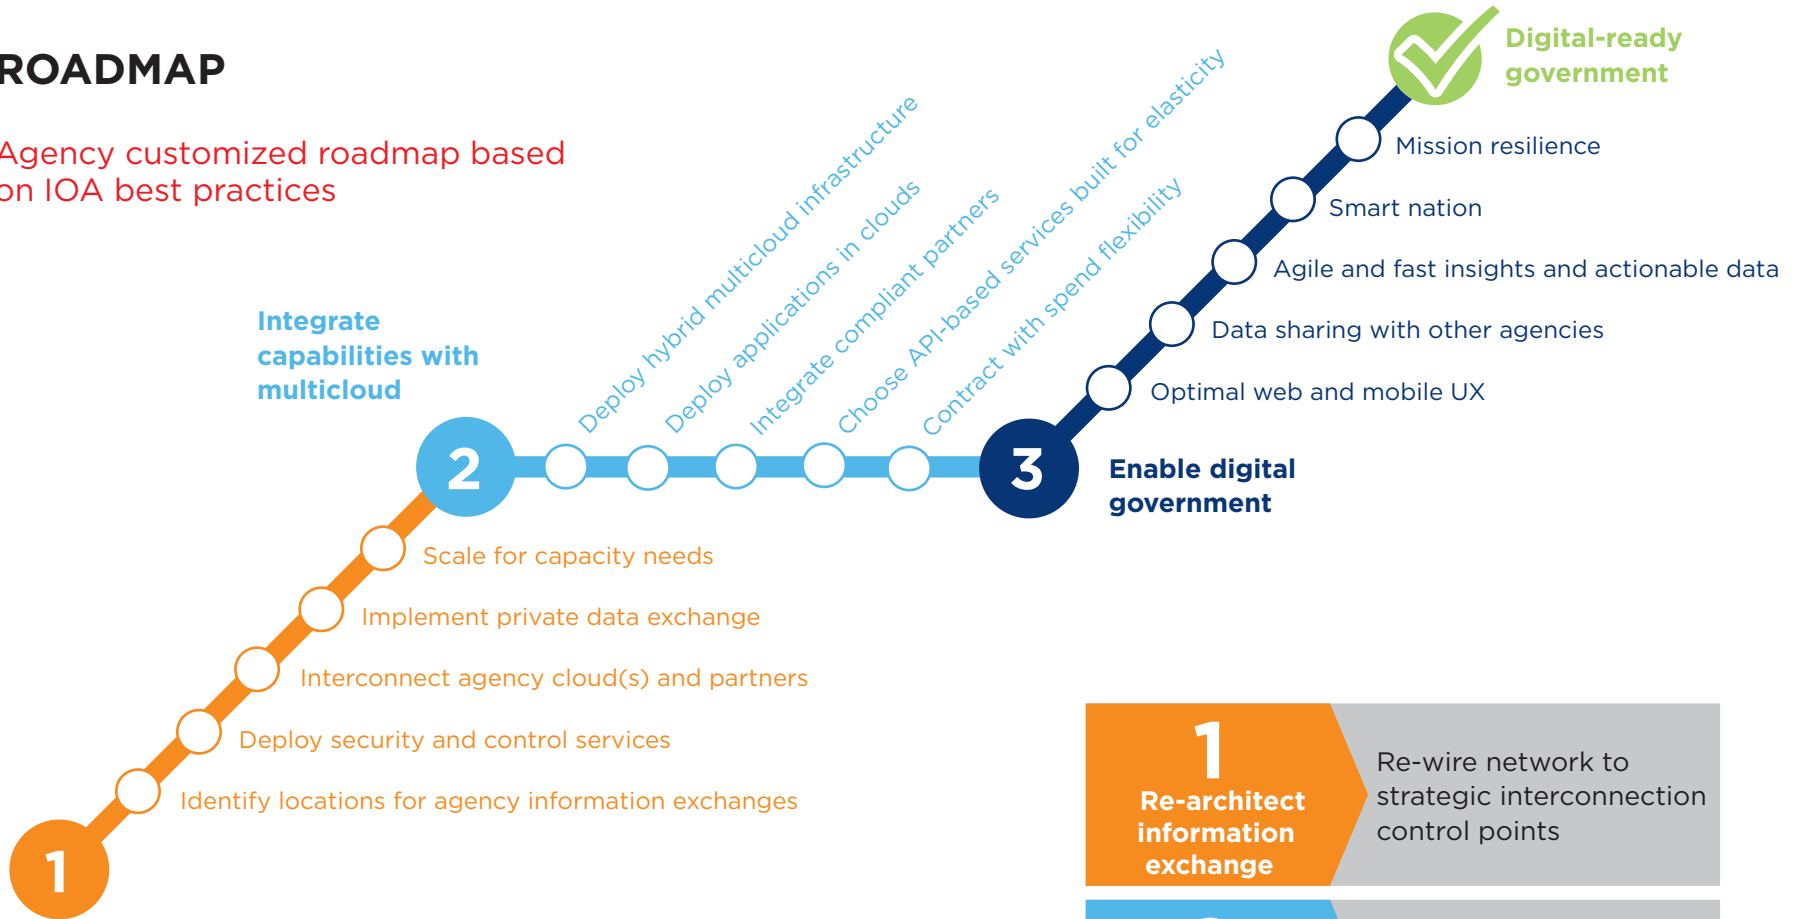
ROADMAP

Agency customized roadmap based on IOA best practices

Digital-ready government

Mission resilience

Smart nation

Agile and fast insights and actionable data

Data sharing with other agencies

Optimal web and mobile UX

Integrate capabilities with multicloud

Deploy hybrid multicloud infrastructure

Deploy applications in clouds

Integrate compliant partners

Choose API-based services built for elasticity

Contract with spend flexibility

2

3

Enable digital government

Scale for capacity needs

Implement private data exchange

Interconnect agency cloud(s) and partners

Deploy security and control services

Identify locations for agency information exchanges

1

1
Re-architect information exchange

Re-wire network to strategic interconnection control points